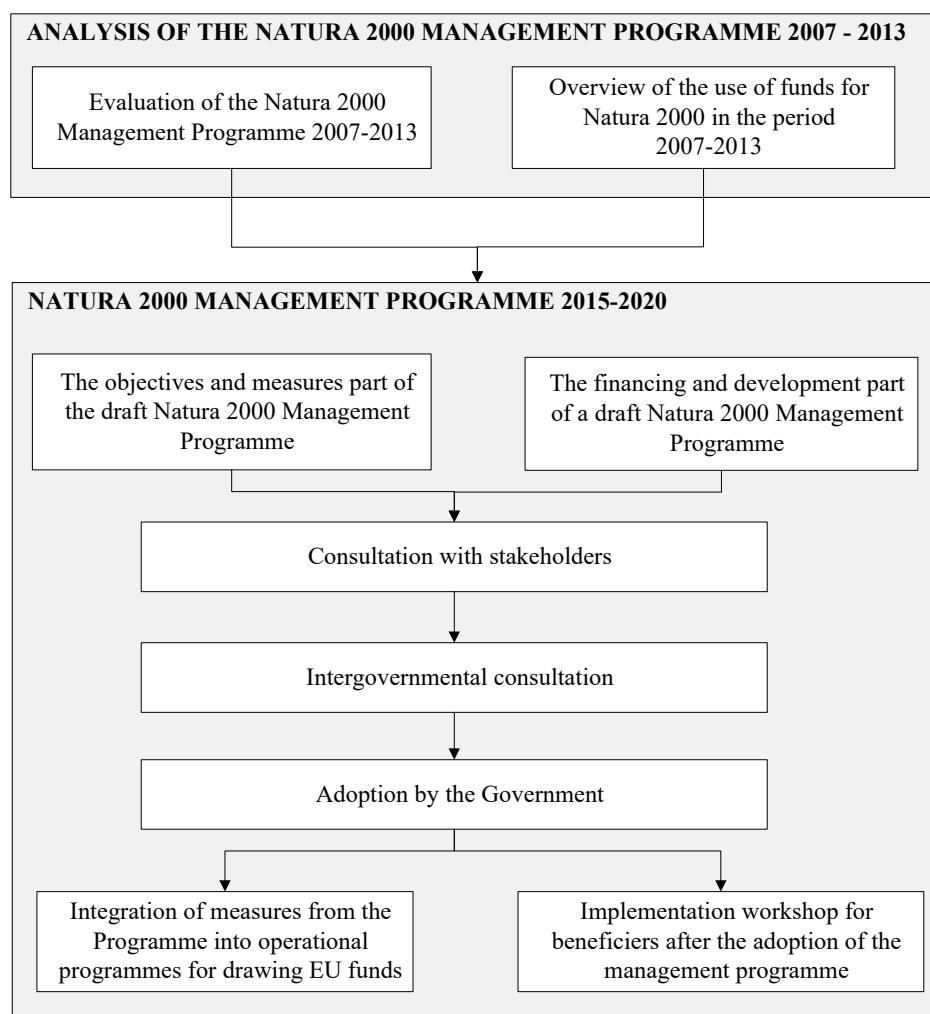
ANALYSIS OF THE NATURA 2000 MANAGEMENT PROGRAMME 2007 - 2013

Evaluation of the Natura 2000 Management Programme 2007-2013

Overview of the use of funds for Natura 2000 in the period 2007-2013

NATURA 2000 MANAGEMENT PROGRAMME 2015-2020

The objectives and measures part of the draft Natura 2000 Management Programme

The financing and development part of a draft Natura 2000 Management Programme

Consultation with stakeholders

Intergovernmental consultation

Adoption by the Government

Integration of measures from the Programme into operational programmes for drawing EU funds

Implementation workshop for beneficiers after the adoption of the management programme